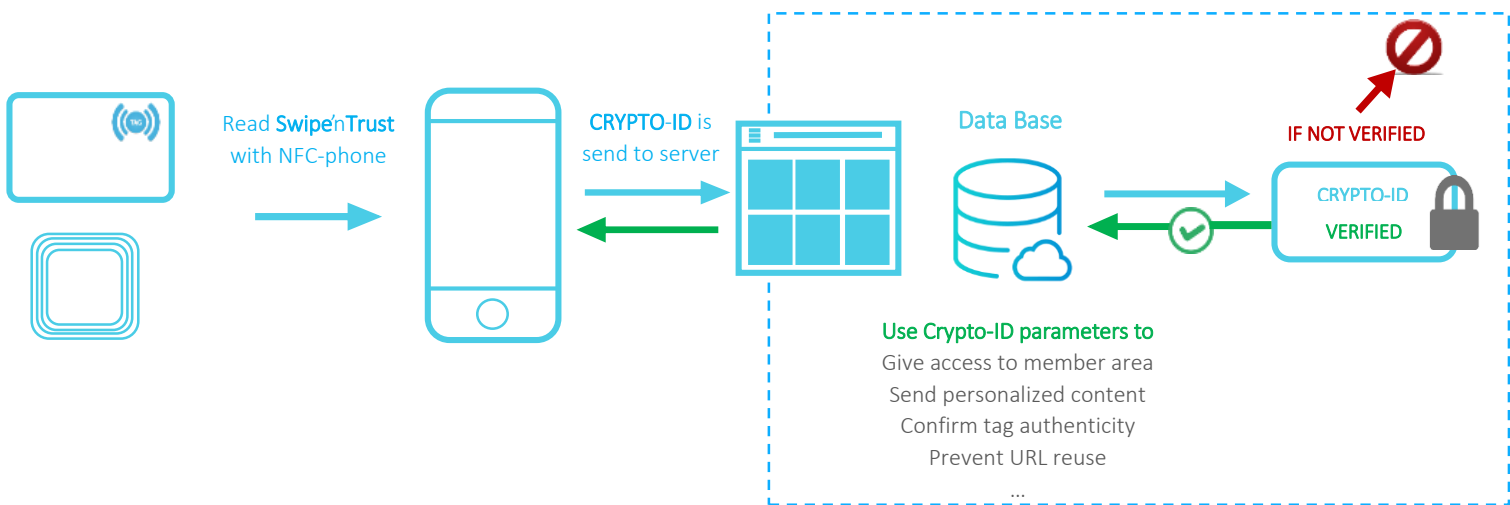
TAG

Read Swipe'nTrust with NFC-phone

CRYPTO-ID is send to server

Data Base

IF NOT VERIFIED

CRYPTO-ID VERIFIED

Use Crypto-ID parameters to
Give access to member area
Send personalized content
Confirm tag authenticity
Prevent URL reuse
...